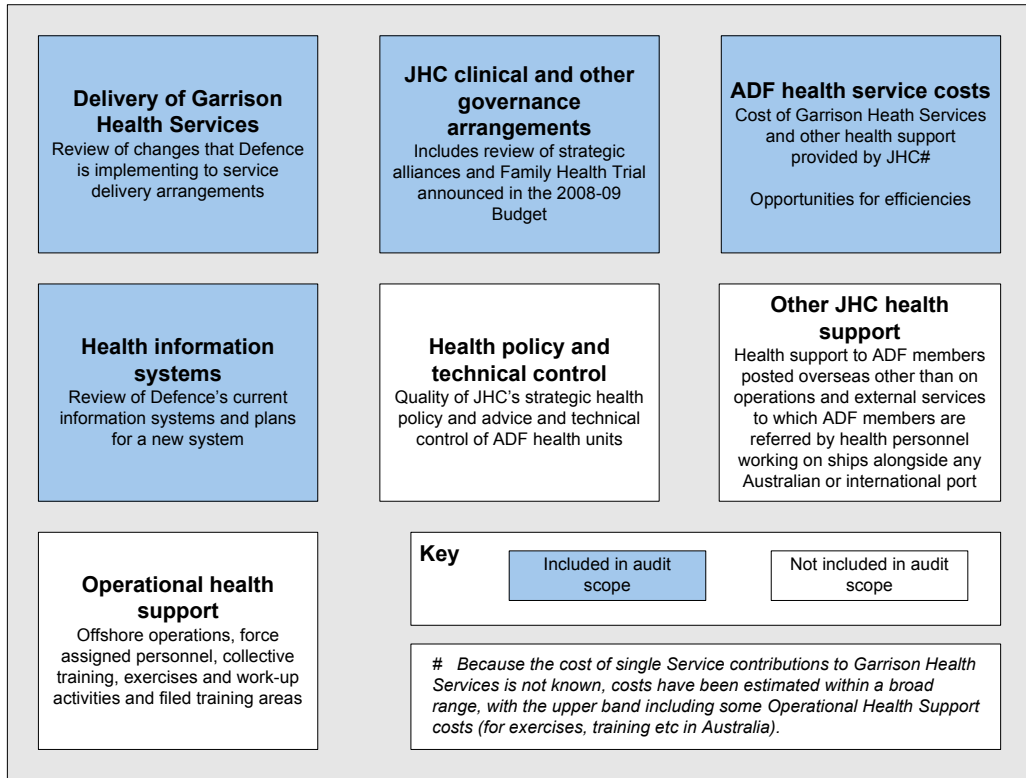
**Delivery of Garrison Health Services**
Review of changes that Defence is implementing to service delivery arrangements

**JHC clinical and other governance arrangements**
Includes review of strategic alliances and Family Health Trial announced in the 2008-09 Budget

**ADF health service costs**
Cost of Garrison Health Services and other health support provided by JHC#

Opportunities for efficiencies

**Health information systems**
Review of Defence's current information systems and plans for a new system

**Health policy and technical control**
Quality of JHC's strategic health policy and advice and technical control of ADF health units

**Other JHC health support**
Health support to ADF members posted overseas other than on operations and external services to which ADF members are referred by health personnel working on ships alongside any Australian or international port

**Operational health support**
Offshore operations, force assigned personnel, collective training, exercises and work-up activities and filed training areas

**Key**

Included in audit scope

Not included in audit scope

# *Because the cost of single Service contributions to Garrison Health Services is not known, costs have been estimated within a broad range, with the upper band including some Operational Health Support costs (for exercises, training etc in Australia).*